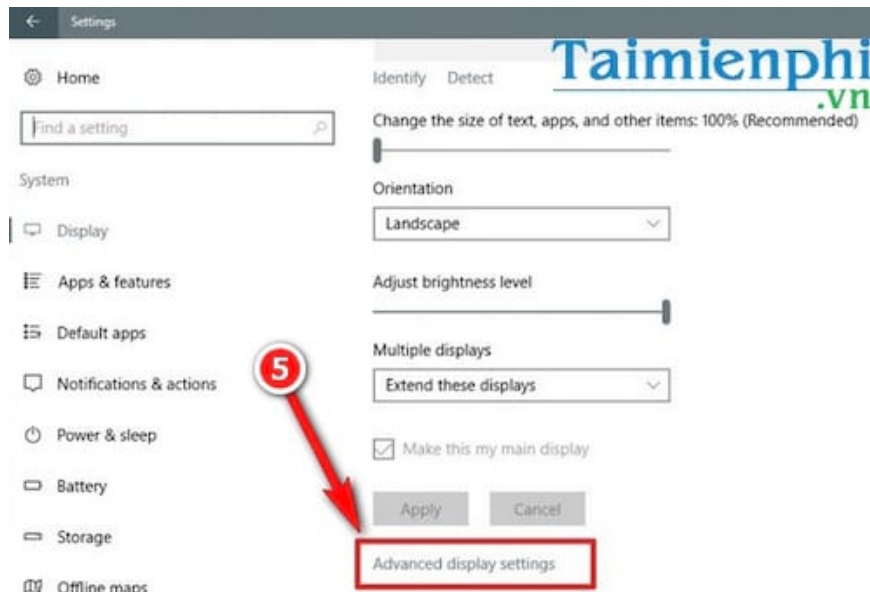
Settings

Home

Find a setting

System

Display

Apps & features

Default apps

Notifications & actions

Power & sleep

Battery

Storage

Offline maps

Identify Detect

Taimienphi .vn

Change the size of text, apps, and other items: 100% (Recommended)

Orientation

Landscape

Adjust brightness level

Multiple displays

Extend these displays

Make this my main display

Apply Cancel

5

Advanced display settings